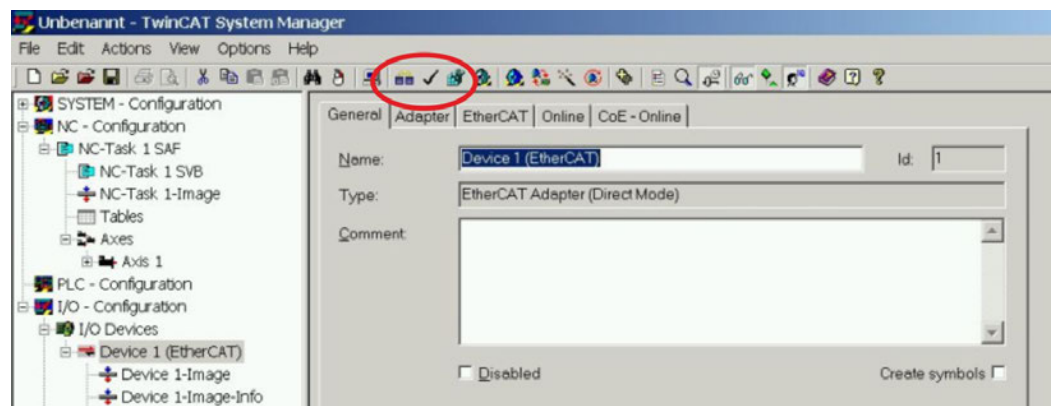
Unbenannt - TwinCAT System Manager

File Edit Actions View Options Help

SYSTEM - Configuration
NC - Configuration
NC-Task 1 SAF
NC-Task 1 SVB
NC-Task 1-Image
Tables
Axes
Axis 1
PLC - Configuration
I/O - Configuration
I/O Devices
Device 1 (EtherCAT)
Device 1-Image
Device 1-Image-Info

General | Adapter | EtherCAT | Online | CoE - Online

Name: Device 1 (EtherCAT) Id: 1

Type: EtherCAT Adapter (Direct Mode)

Comment:

Disabled

Create symbols